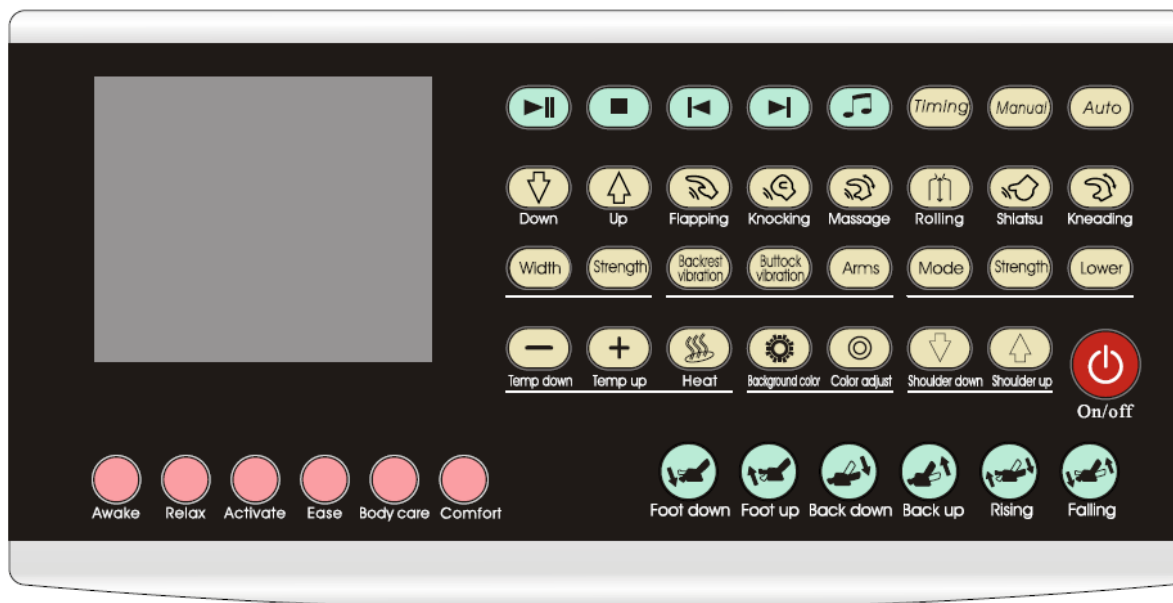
Timing Manual Auto

Down Up Flapping Knocking Massage Rolling Shiatsu Kneading

Width Strength Backrest vibration Buttock vibration Arms Mode Strength Lower

Temp down Temp up Heat Background color Color adjust Shoulder down Shoulder up

On/off

Awake Relax Activate Ease Body care Comfort

Foot down Foot up Back down Back up Rising Falling